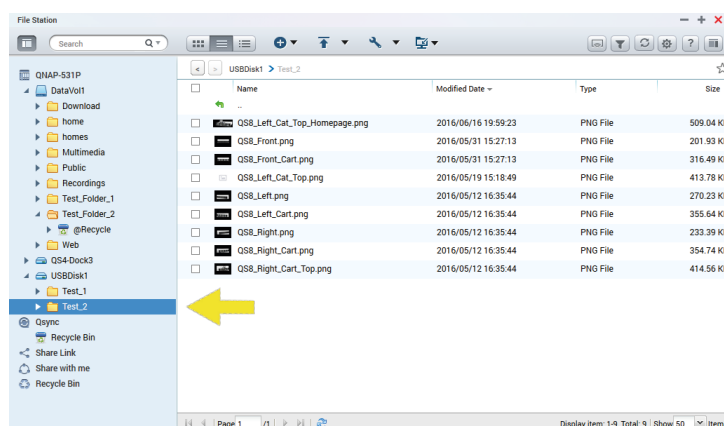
File Station

Search

QNAP-531P
DataVol1
Download
home
homes
Multimedia
Public
Recordings
Test_Folder_1
Test_Folder_2
@Recycle
Web
QS4-Dock3
USBDisk1
Test_1
Test_2
Qsync
Recycle Bin
Share Link
Share with me
Recycle Bin

USBDisk1 > Test_2

| | Name | Modified Date | Type | Size |
|---|---|---|---|---|
| | .. | | | |
| | QS8_Left_Cat_Top_Homepage.png | 2016/06/16 19:59:23 | PNG File | 509.04 K |
| | QS8_Front.png | 2016/05/31 15:27:13 | PNG File | 201.93 K |
| | QS8_Front_Cart.png | 2016/05/31 15:27:13 | PNG File | 316.49 K |
| | QS8_Left_Cat_Top.png | 2016/05/19 15:18:49 | PNG File | 413.78 K |
| | QS8_Left.png | 2016/05/12 16:35:44 | PNG File | 270.23 K |
| | QS8_Left_Cart.png | 2016/05/12 16:35:44 | PNG File | 355.64 K |
| | QS8_Right.png | 2016/05/12 16:35:44 | PNG File | 233.39 K |
| | QS8_Right_Cart.png | 2016/05/12 16:35:44 | PNG File | 354.74 K |
| | QS8_Right_Cart_Top.png | 2016/05/12 16:35:44 | PNG File | 414.56 K |

Page 1 /1
Display item: 1-9, Total: 9 Show 50 Item